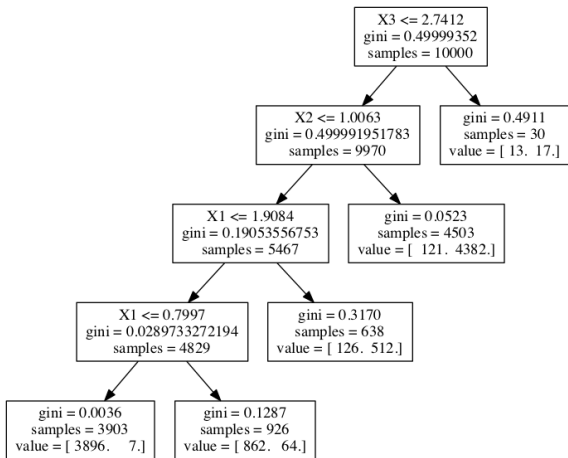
X3 <= 2.7412
gini = 0.49999352
samples = 10000

X2 <= 1.0063
gini = 0.499991951783
samples = 9970

gini = 0.4911
samples = 30
value = [ 13. 17.]

X1 <= 1.9084
gini = 0.19053556753
samples = 5467

gini = 0.0523
samples = 4503
value = [ 121. 4382.]

X1 <= 0.7997
gini = 0.0289733272194
samples = 4829

gini = 0.3170
samples = 638
value = [ 126. 512.]

gini = 0.0036
samples = 3903
value = [ 3896. 7.]

gini = 0.1287
samples = 926
value = [ 862. 64.]